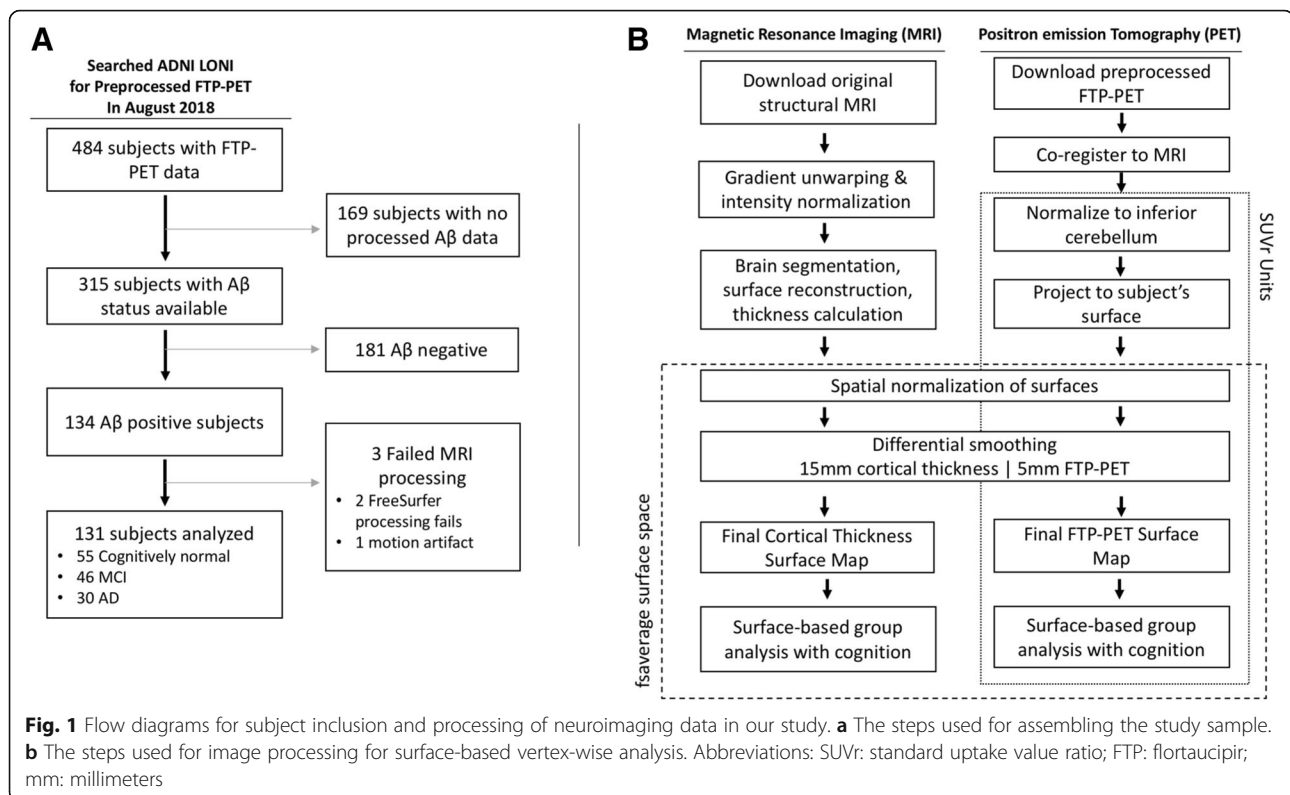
A

Searched ADNI LONI for Preprocessed FTP-PET In August 2018

484 subjects with FTP-PET data

169 subjects with no processed Aβ data

315 subjects with Aβ status available

181 Aβ negative

134 Aβ positive subjects

3 Failed MRI processing
• 2 FreeSurfer processing fails
• 1 motion artifact

131 subjects analyzed
• 55 Cognitively normal
• 46 MCI
• 30 AD

B

Magnetic Resonance Imaging (MRI)

Positron emission Tomography (PET)

Download original structural MRI

Gradient unwarping & intensity normalization

Brain segmentation, surface reconstruction, thickness calculation

Download preprocessed FTP-PET

Co-register to MRI

Normalize to inferior cerebellum

Project to subject's surface

SUVr Units

Spatial normalization of surfaces

Differential smoothing
15mm cortical thickness | 5mm FTP-PET

Final Cortical Thickness Surface Map

Final FTP-PET Surface Map

Surface-based group analysis with cognition

Surface-based group analysis with cognition

fsaverage surface space

Fig. 1 Flow diagrams for subject inclusion and processing of neuroimaging data in our study. a The steps used for assembling the study sample. b The steps used for image processing for surface-based vertex-wise analysis. Abbreviations: SUVr: standard uptake value ratio; FTP: flortaucipir; mm: millimeters